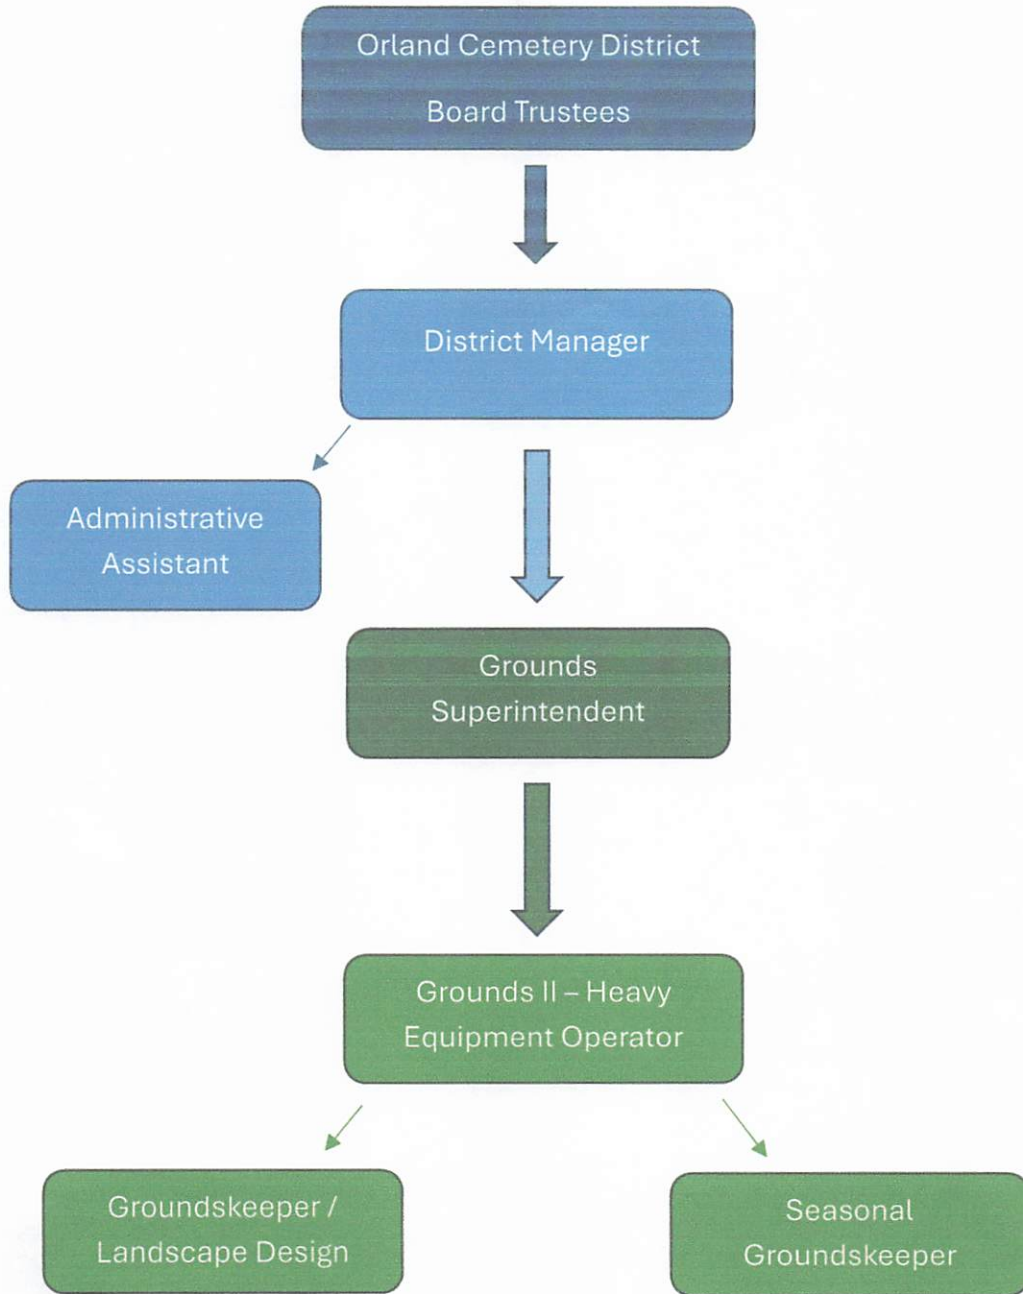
Orland Cemetery District
Board Trustees

District Manager

Administrative Assistant

Grounds Superintendent

Grounds II – Heavy Equipment Operator

Groundskeeper / Landscape Design

Seasonal Groundskeeper